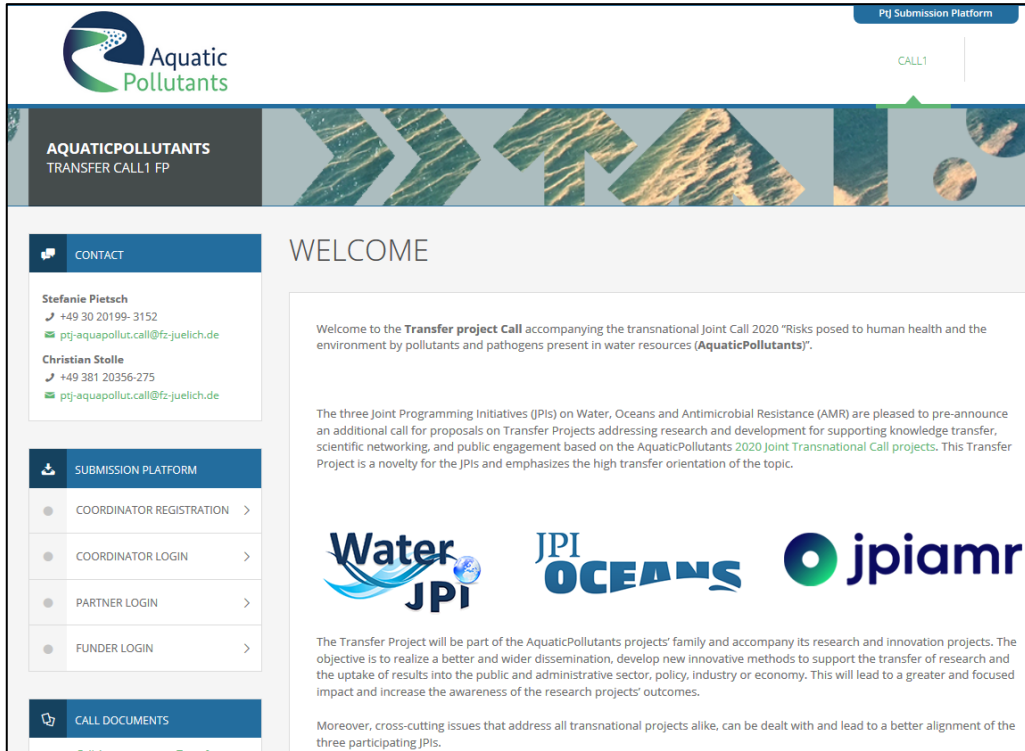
PtJ Submission Platform

Aquatic Pollutants

CALL1

AQUATICPOLLUTANTS
TRANSFER CALL1 FP

CONTACT

Stefanie Pietsch
+49 30 20199- 3152
ptj-aquapollut.call@fz-juelich.de

Christian Stolle
+49 381 20356-275
ptj-aquapollut.call@fz-juelich.de

SUBMISSION PLATFORM

COORDINATOR REGISTRATION

COORDINATOR LOGIN

PARTNER LOGIN

FUNDER LOGIN

CALL DOCUMENTS

WELCOME

Welcome to the **Transfer project Call** accompanying the transnational Joint Call 2020 "Risks posed to human health and the environment by pollutants and pathogens present in water resources (**AquaticPollutants**)".

The three Joint Programming Initiatives (JPIs) on Water, Oceans and Antimicrobial Resistance (AMR) are pleased to pre-announce an additional call for proposals on Transfer Projects addressing research and development for supporting knowledge transfer, scientific networking, and public engagement based on the AquaticPollutants 2020 Joint Transnational Call projects. This Transfer Project is a novelty for the JPIs and emphasizes the high transfer orientation of the topic.

Water JPI

JPI OCEANS

jpiamr

The Transfer Project will be part of the AquaticPollutants projects' family and accompany its research and innovation projects. The objective is to realize a better and wider dissemination, develop new innovative methods to support the transfer of research and the uptake of results into the public and administrative sector, policy, industry or economy. This will lead to a greater and focused impact and increase the awareness of the research projects' outcomes.

Moreover, cross-cutting issues that address all transnational projects alike, can be dealt with and lead to a better alignment of the three participating JPIs.